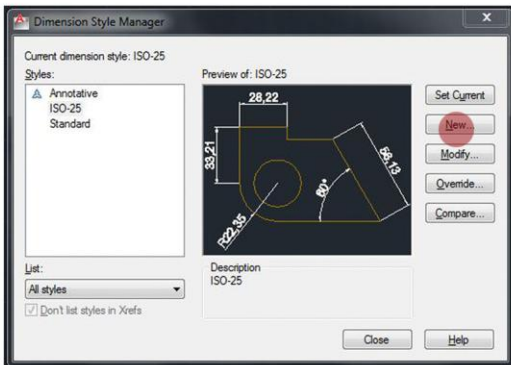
Dimension Style Manager

Current dimension style: ISO-25

Styles:

Annotative
ISO-25
Standard

Preview of: ISO-25

28,22
33,21
58,13
60°
R22,35

Set Current
New...
Modify...
Override...
Compare...

List:
All styles

Don't list styles in Xrefs

Description
ISO-25

Close
Help